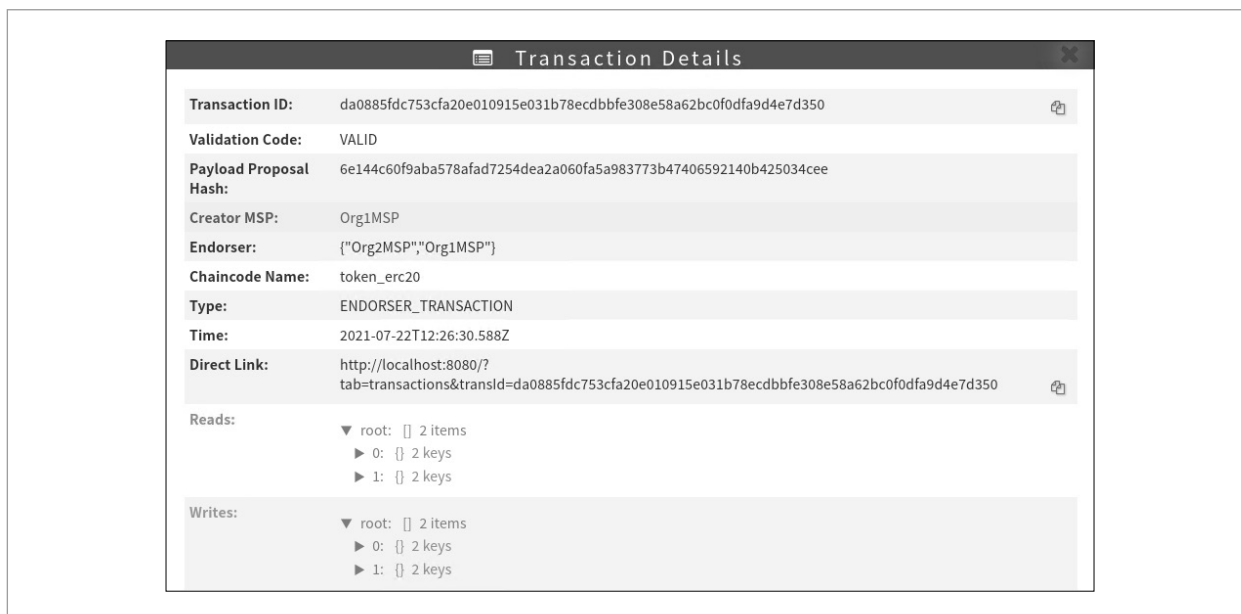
Transaction Details

| | |
|---|---|
| Transaction ID: | da0885fdc753cfa20e010915e031b78ecdbbfe308e58a62bc0f0dfa9d4e7d350 |
| Validation Code: | VALID |
| Payload Proposal Hash: | 6e144c60f9aba578afad7254dea2a060fa5a983773b47406592140b425034cee |
| Creator MSP: | Org1MSP |
| Endorser: | {"Org2MSP","Org1MSP"} |
| Chaincode Name: | token_erc20 |
| Type: | ENDORSER_TRANSACTION |
| Time: | 2021-07-22T12:26:30.588Z |
| Direct Link: | http://localhost:8080/?tab=transactions&transId=da0885fdc753cfa20e010915e031b78ecdbbfe308e58a62bc0f0dfa9d4e7d350 |
| Reads: | ▼ root: [] 2 items ▶ 0: {} 2 keys ▶ 1: {} 2 keys |
| Writes: | ▼ root: [] 2 items ▶ 0: {} 2 keys ▶ 1: {} 2 keys |